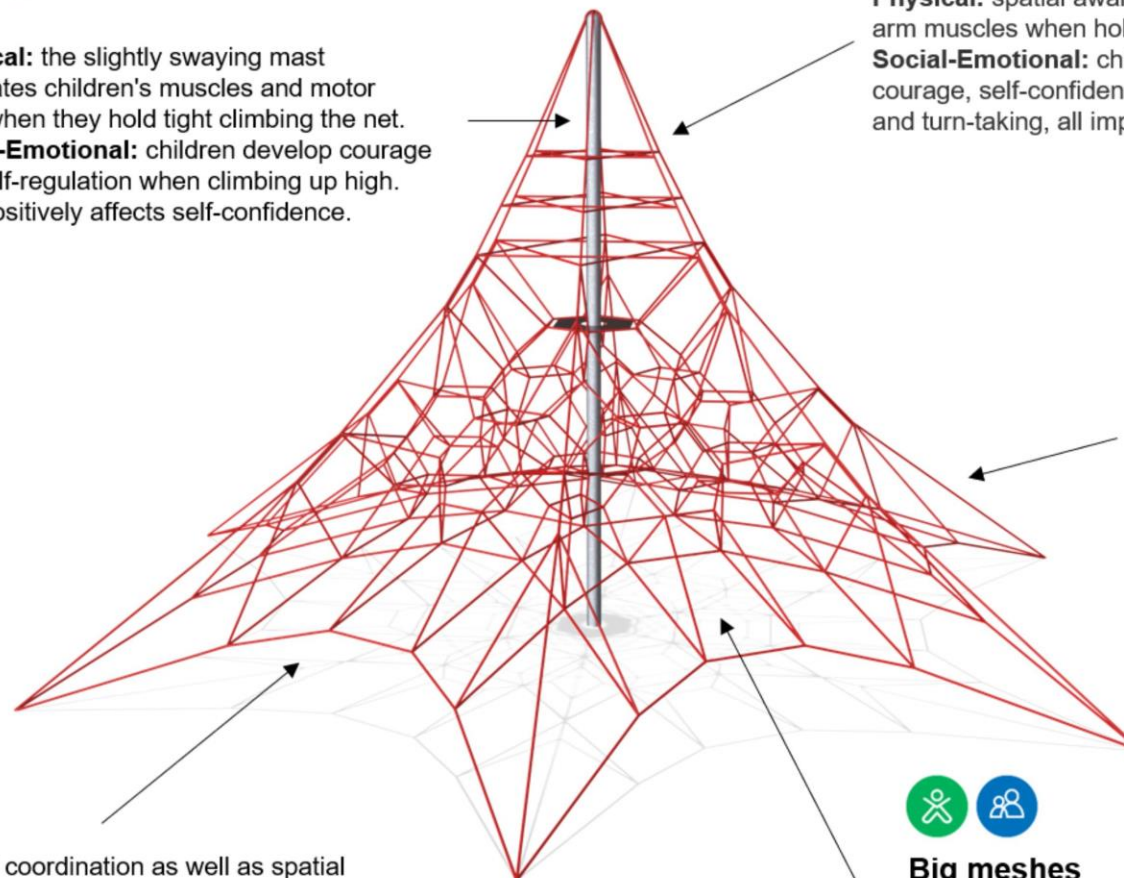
cal: the slightly swaying mast ates children's muscles and motor when they hold tight climbing the net. -Emotional: children develop courage lf-regulation when climbing up high. ositively affects self-confidence.

Physical: spatial awa arm muscles when hol Social-Emotional: ch courage, self-confiden and turn-taking, all imp

coordination as well as spatial

Big meshes